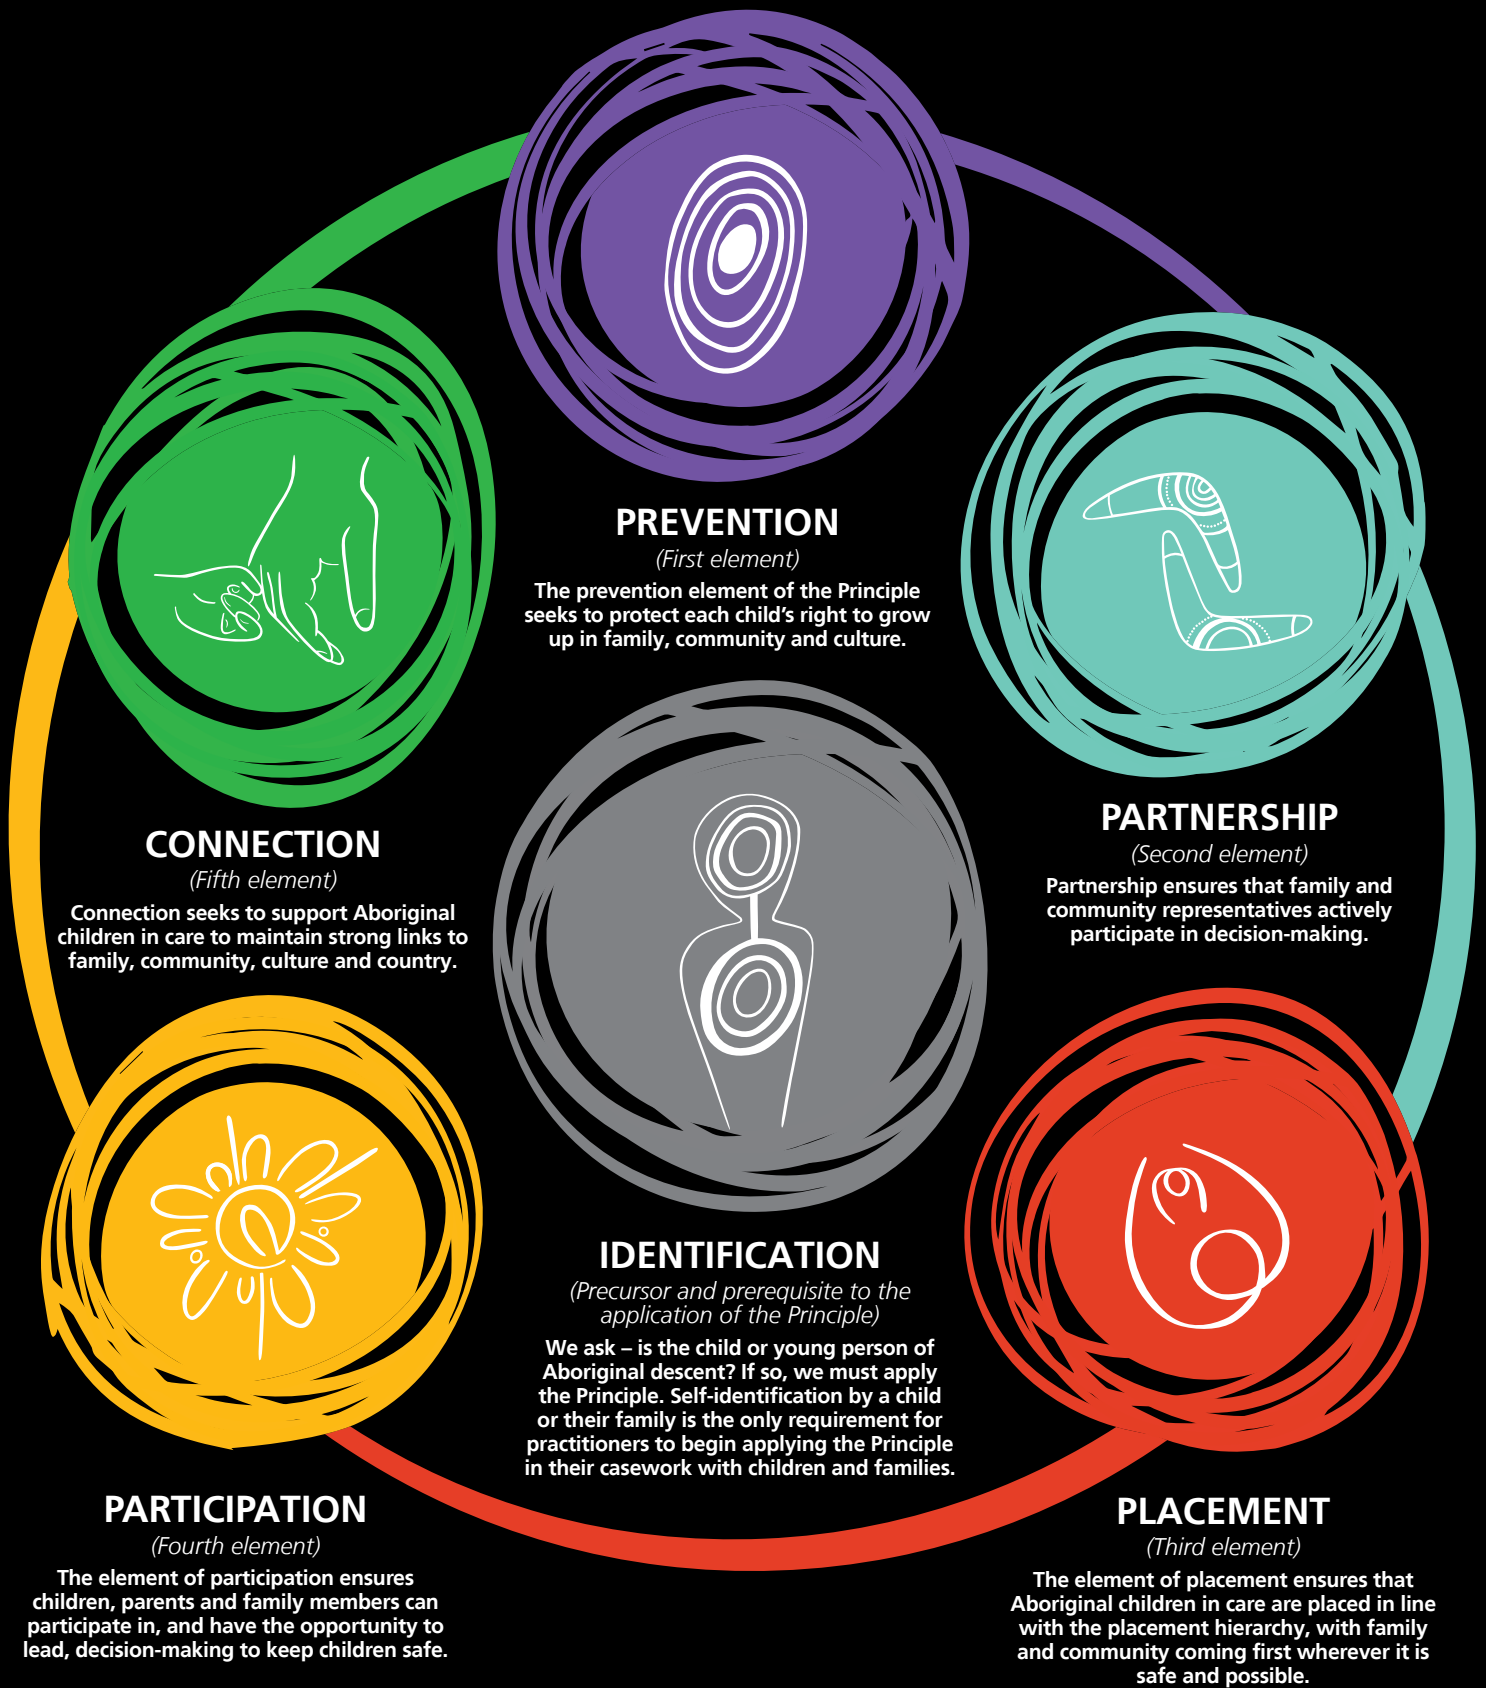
PREVENTION
(First element)
The prevention element of the Principle seeks to protect each child's right to grow up in family, community and culture.

CONNECTION
(Fifth element)
Connection seeks to support Aboriginal children in care to maintain strong links to family, community, culture and country.

PARTNERSHIP
(Second element)
Partnership ensures that family and community representatives actively participate in decision-making.

IDENTIFICATION
(Precursor and prerequisite to the application of the Principle)
We ask – is the child or young person of Aboriginal descent? If so, we must apply the Principle. Self-identification by a child or their family is the only requirement for practitioners to begin applying the Principle in their casework with children and families.

PARTICIPATION
(Fourth element)
The element of participation ensures children, parents and family members can participate in, and have the opportunity to lead, decision-making to keep children safe.

PLACEMENT
(Third element)
The element of placement ensures that Aboriginal children in care are placed in line with the placement hierarchy, with family and community coming first wherever it is safe and possible.